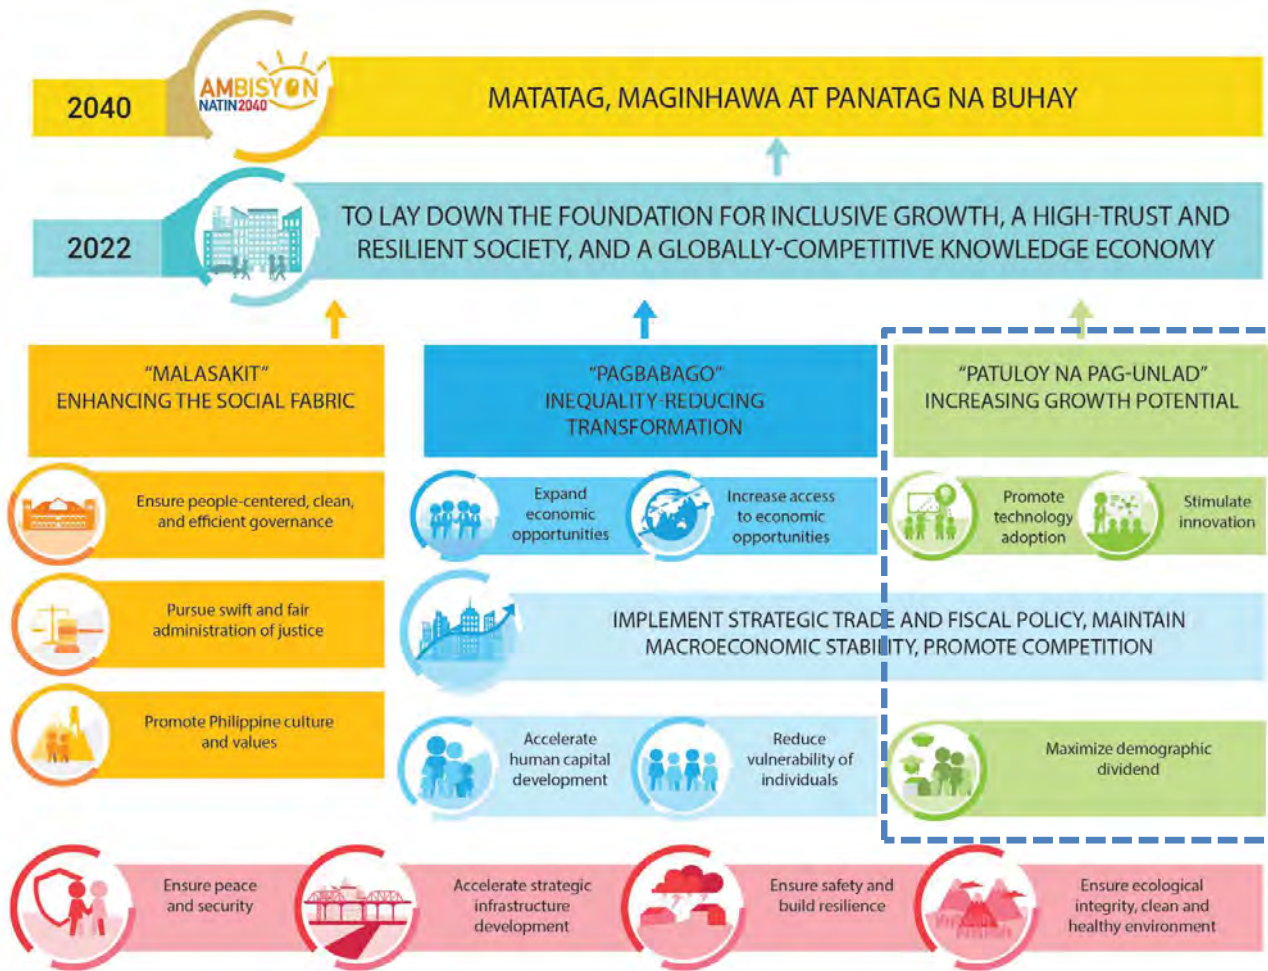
2040

AMBISYON NATIN2040

MATATAG, MAGINHAWA AT PANATAG NA BUHAY

2022

TO LAY DOWN THE FOUNDATION FOR INCLUSIVE GROWTH, A HIGH-TRUST AND RESILIENT SOCIETY, AND A GLOBALLY-COMPETITIVE KNOWLEDGE ECONOMY

"MALASAKIT" ENHANCING THE SOCIAL FABRIC

"PAGBABAGO" INEQUALITY-REDUCING TRANSFORMATION

"PATULOY NA PAG-UNLAD" INCREASING GROWTH POTENTIAL

Ensure people-centered, clean, and efficient governance

Expand economic opportunities

Increase access to economic opportunities

Promote technology adoption

Stimulate innovation

Pursue swift and fair administration of justice

IMPLEMENT STRATEGIC TRADE AND FISCAL POLICY, MAINTAIN MACROECONOMIC STABILITY, PROMOTE COMPETITION

Promote Philippine culture and values

Accelerate human capital development

Reduce vulnerability of individuals

Maximize demographic dividend

Ensure peace and security

Accelerate strategic infrastructure development

Ensure safety and build resilience

Ensure ecological integrity, clean and healthy environment